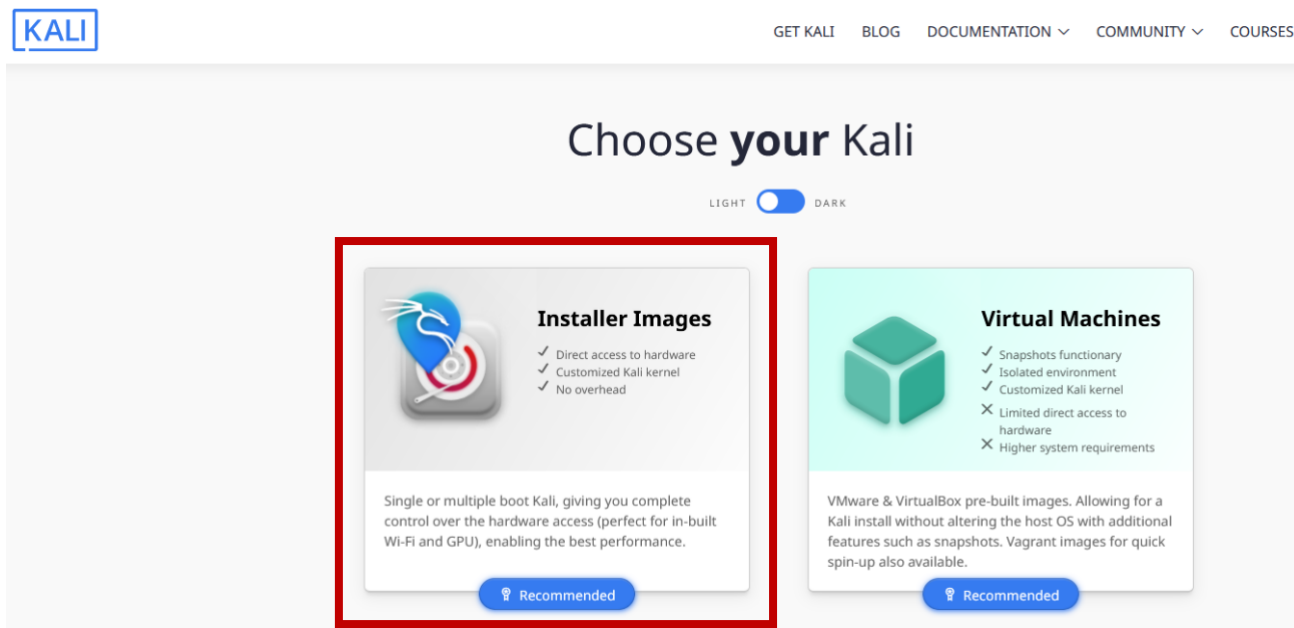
KALI

GET KALI BLOG DOCUMENTATION COMMUNITY COURSES

Choose **your** Kali

LIGHT DARK

**Installer Images**

✓ Direct access to hardware
✓ Customized Kali kernel
✓ No overhead

Single or multiple boot Kali, giving you complete control over the hardware access (perfect for in-built Wi-Fi and GPU), enabling the best performance.

Recommended

**Virtual Machines**

✓ Snapshots functionary
✓ Isolated environment
✓ Customized Kali kernel
✕ Limited direct access to hardware
✕ Higher system requirements

VMware & VirtualBox pre-built images. Allowing for a Kali install without altering the host OS with additional features such as snapshots. Vagrant images for quick spin-up also available.

Recommended